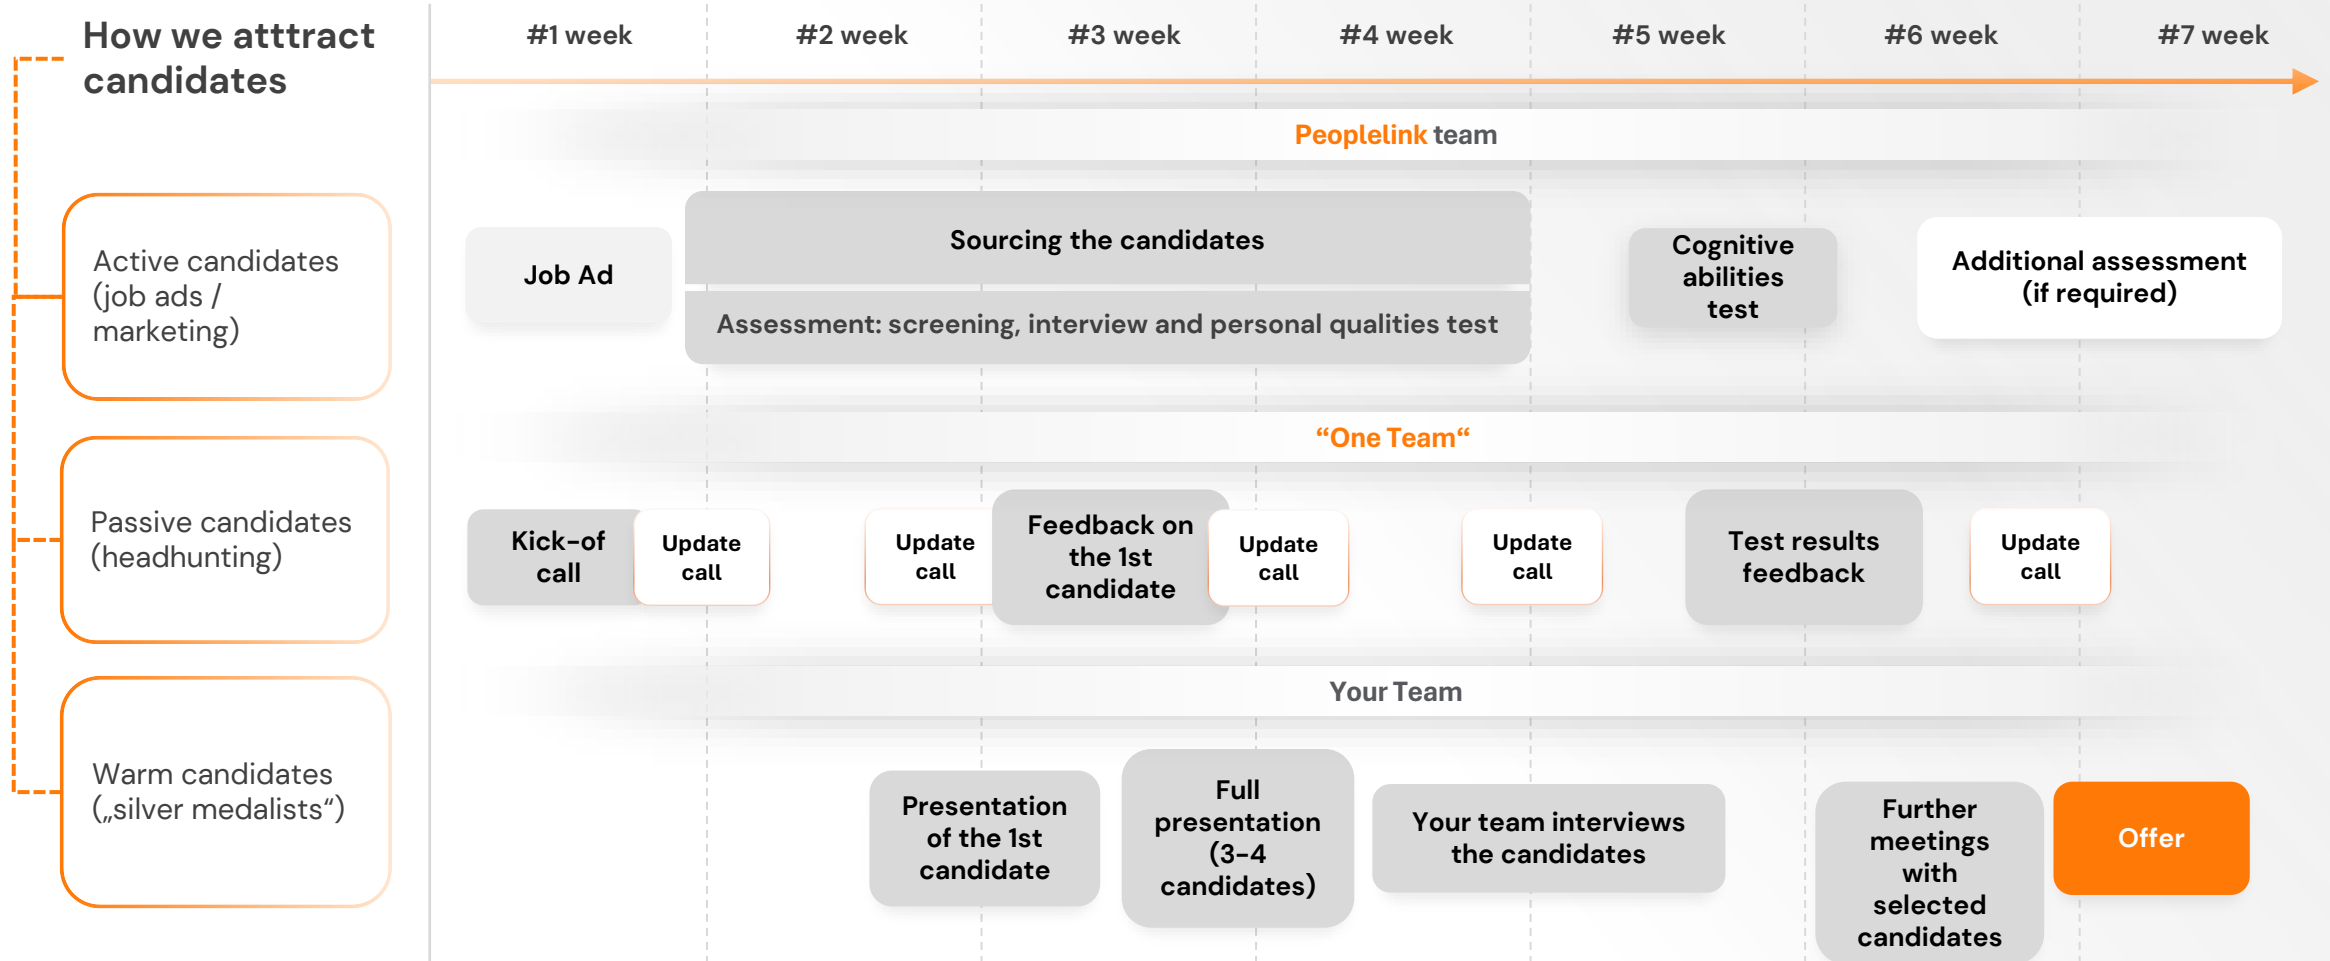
How we atttract candidates

Active candidates (job ads / marketing)

Passive candidates (headhunting)

Warm candidates („silver medalists“)

#1 week

#2 week

#3 week

#4 week

#5 week

#6 week

#7 week

Peoplelink team

Job Ad

Sourcing the candidates

Assessment: screening, interview and personal qualities test

Cognitive abilities test

Additional assessment (if required)

“One Team“

Kick-of call

Update call

Update call

Feedback on the 1st candidate

Update call

Update call

Test results feedback

Update call

Your Team

Presentation of the 1st candidate

Full presentation (3-4 candidates)

Your team interviews the candidates

Further meetings with selected candidates

Offer